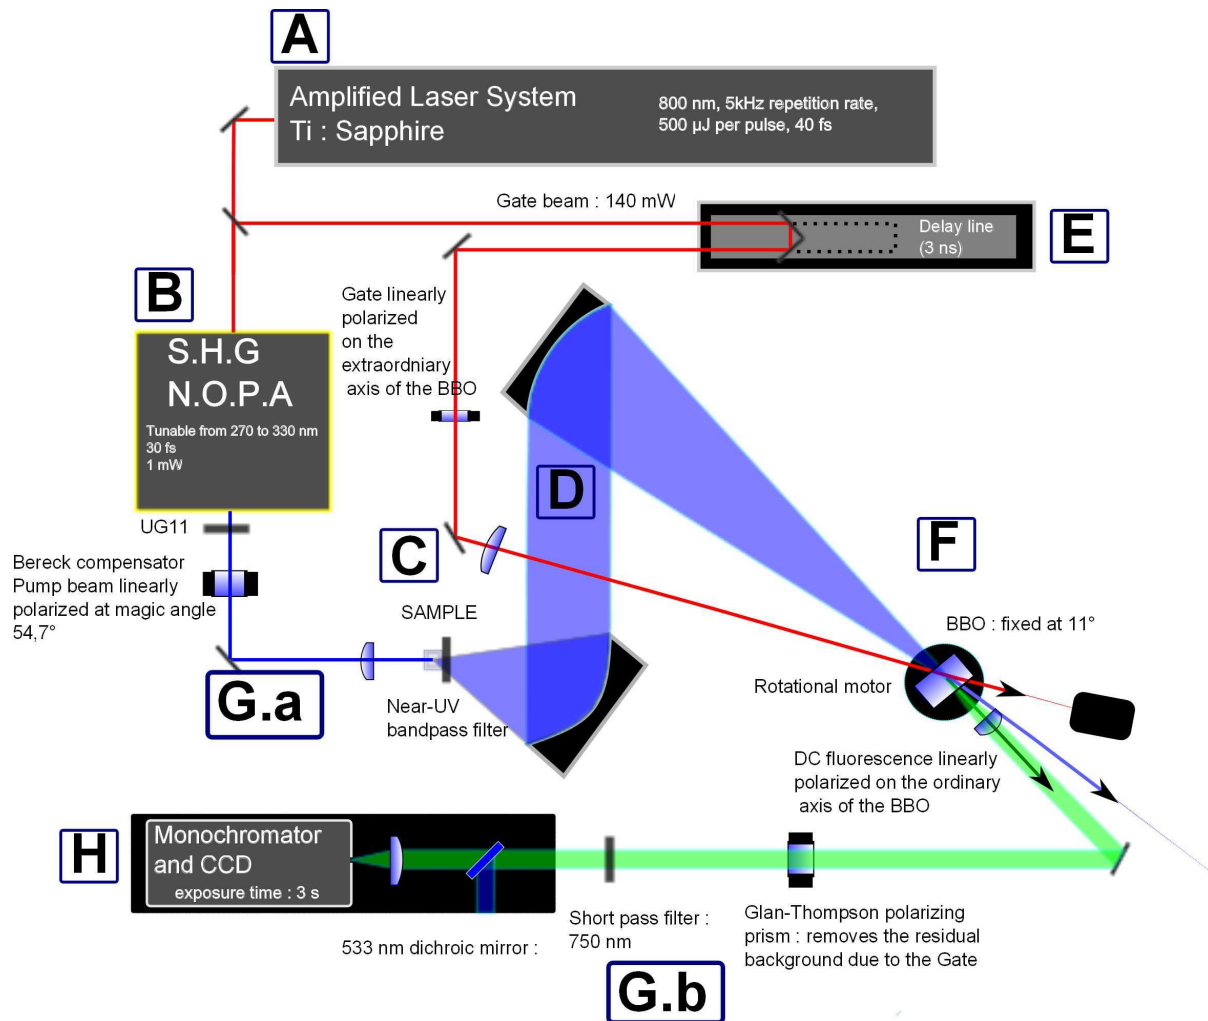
A

Amplified Laser System
Ti : Sapphire

800 nm, 5kHz repetition rate,
500 µJ per pulse, 40 fs

Gate beam : 140 mW

Delay line
(3 ns)

E

B

S.H.G
N.O.P.A
Tunable from 270 to 330 nm
30 fs
1 mW

Gate linearly polarized on the extraordniary axis of the BBO

D

UG11

Bereck compensator
Pump beam linearly polarized at magic angle 54,7°

C

F

SAMPLE

BBO : fixed at 11°

Rotational motor

G.a

Near-UV bandpass filter

DC fluorescence linearly polarized on the ordinary axis of the BBO

H

Monochromator and CCD
exposure time : 3 s

533 nm dichroic mirror :

Short pass filter : 750 nm

Glan-Thompson polarizing prism : removes the residual background due to the Gate

G.b